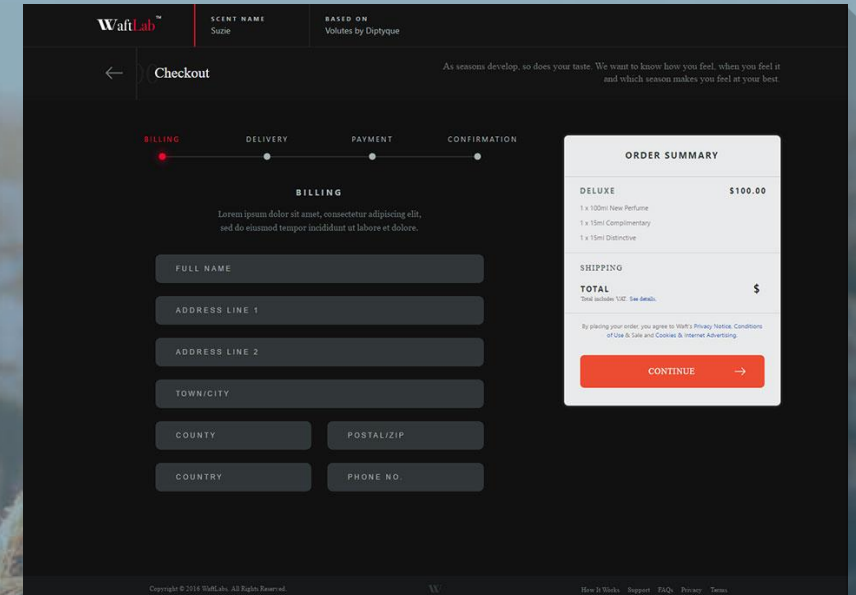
WaftLab™

SCENT NAME
Suzie

BASED ON
Volutes by Diptyque

Checkout

As seasons develop, so does your taste. We want to know how you feel, when you feel it and which season makes you feel at your best.

BILLING DELIVERY PAYMENT CONFIRMATION

BILLING

Lorem ipsum dolor sit amet, consectetur adipiscing elit, sed do eiusmod tempor incididunt ut labore et dolore.

FULL NAME

ADDRESS LINE 1

ADDRESS LINE 2

TOWN/CITY

COUNTY

POSTAL/ZIP

COUNTRY

PHONE NO.

ORDER SUMMARY

DELUXE $100.00

1 x 100ml New Perfume

1 x 15ml Complimentary

1 x 15ml Distinctive

SHIPPING

TOTAL $

Total includes VAT. See details.

By placing your order, you agree to Waft's Privacy Notice, Conditions of Use & Sale and Cookies & Internet Advertising.

CONTINUE

Copyright © 2016 WaftLabs. All Rights Reserved.

W

How It Works Support FAQs Privacy Terms